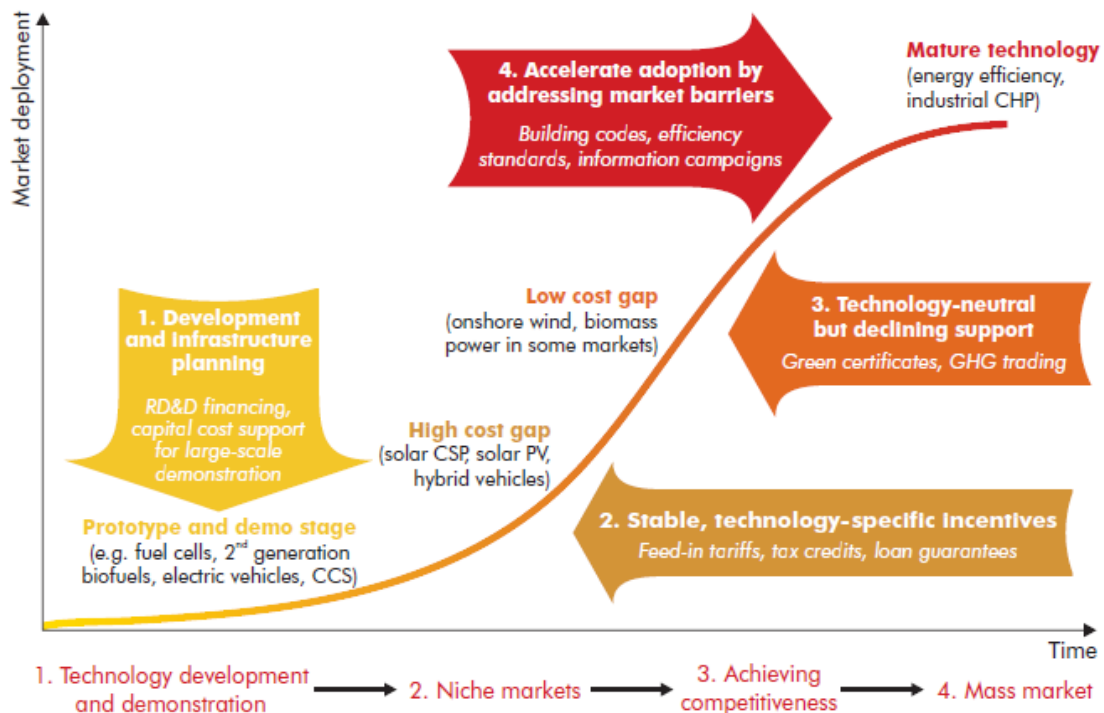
Market deployment

4. Accelerate adoption by addressing market barriers

Building codes, efficiency standards, information campaigns

Mature technology
(energy efficiency, industrial CHP)

1. Development and infrastructure planning

RD&D financing, capital cost support for large-scale demonstration

Low cost gap
(onshore wind, biomass power in some markets)

3. Technology-neutral but declining support

Green certificates, GHG trading

High cost gap
(solar CSP, solar PV, hybrid vehicles)

Prototype and demo stage
(e.g. fuel cells, 2$^{nd}$ generation biofuels, electric vehicles, CCS)

2. Stable, technology-specific incentives

Feed-in tariffs, tax credits, loan guarantees

Time

1. Technology development and demonstration → 2. Niche markets → 3. Achieving competitiveness → 4. Mass market